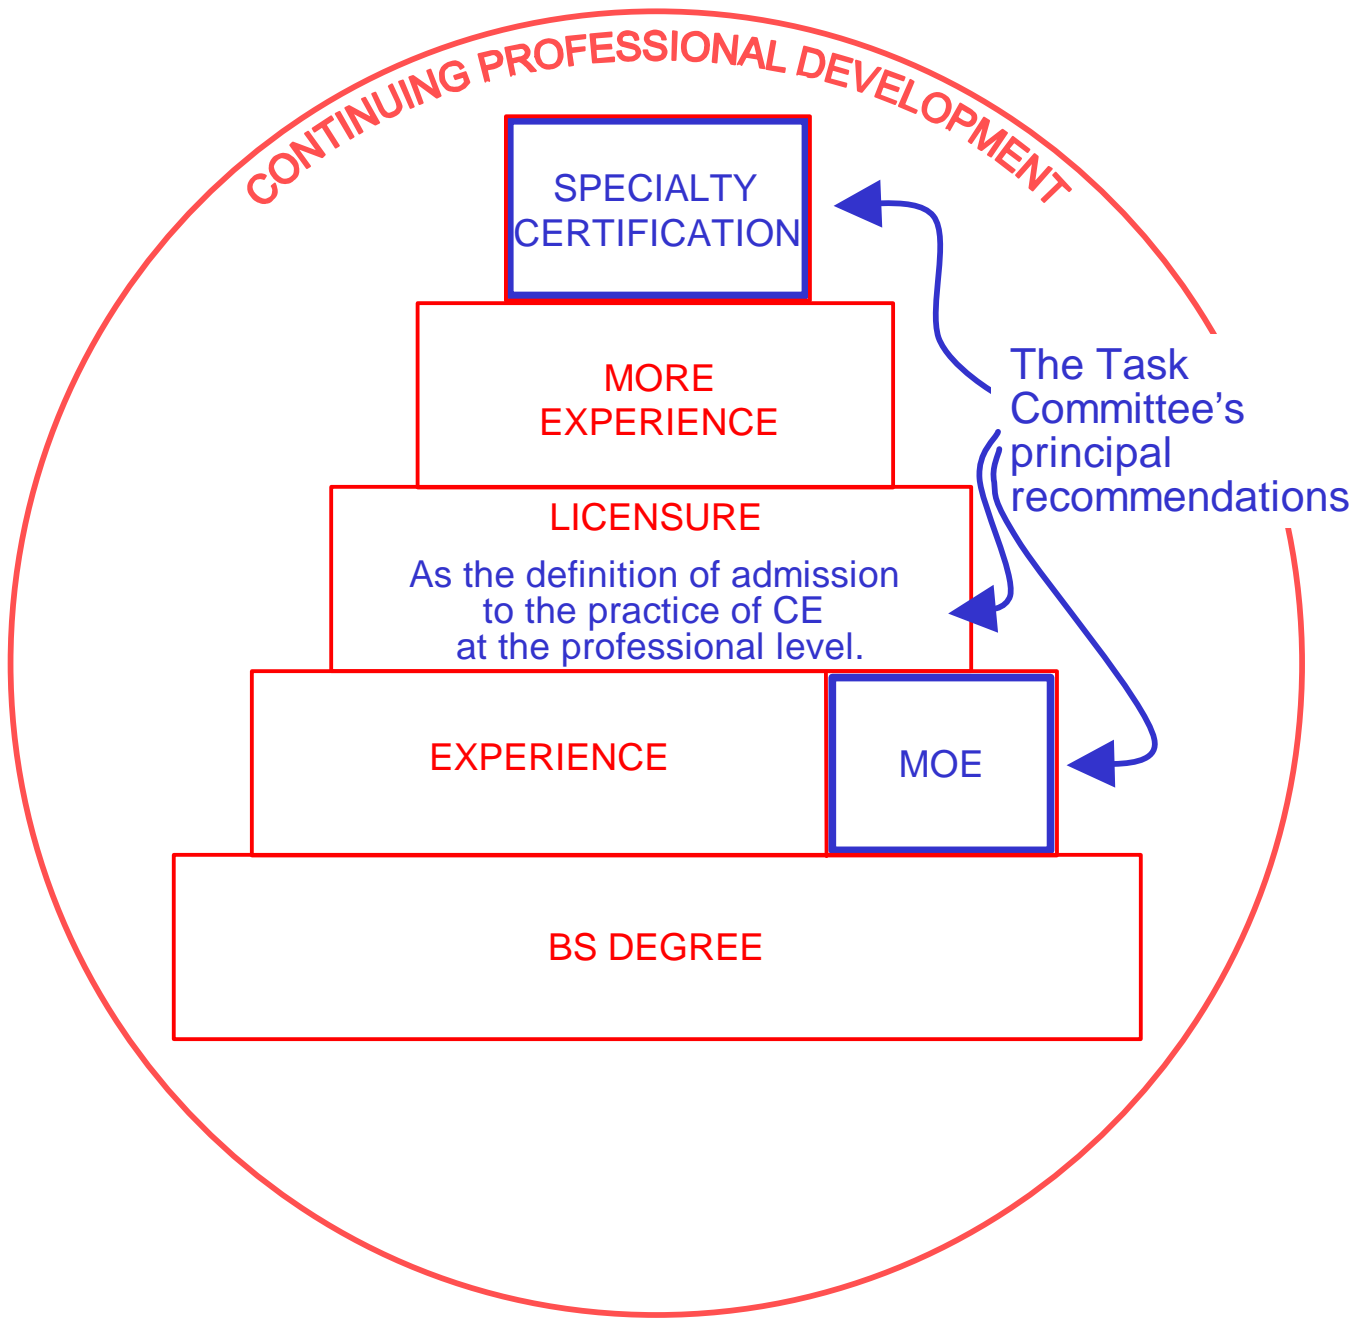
CONTINUING PROFESSIONAL DEVELOPMENT

SPECIALTY CERTIFICATION

MORE EXPERIENCE

The Task Committee's principal recommendations

LICENSURE

As the definition of admission to the practice of CE at the professional level.

EXPERIENCE

MOE

BS DEGREE